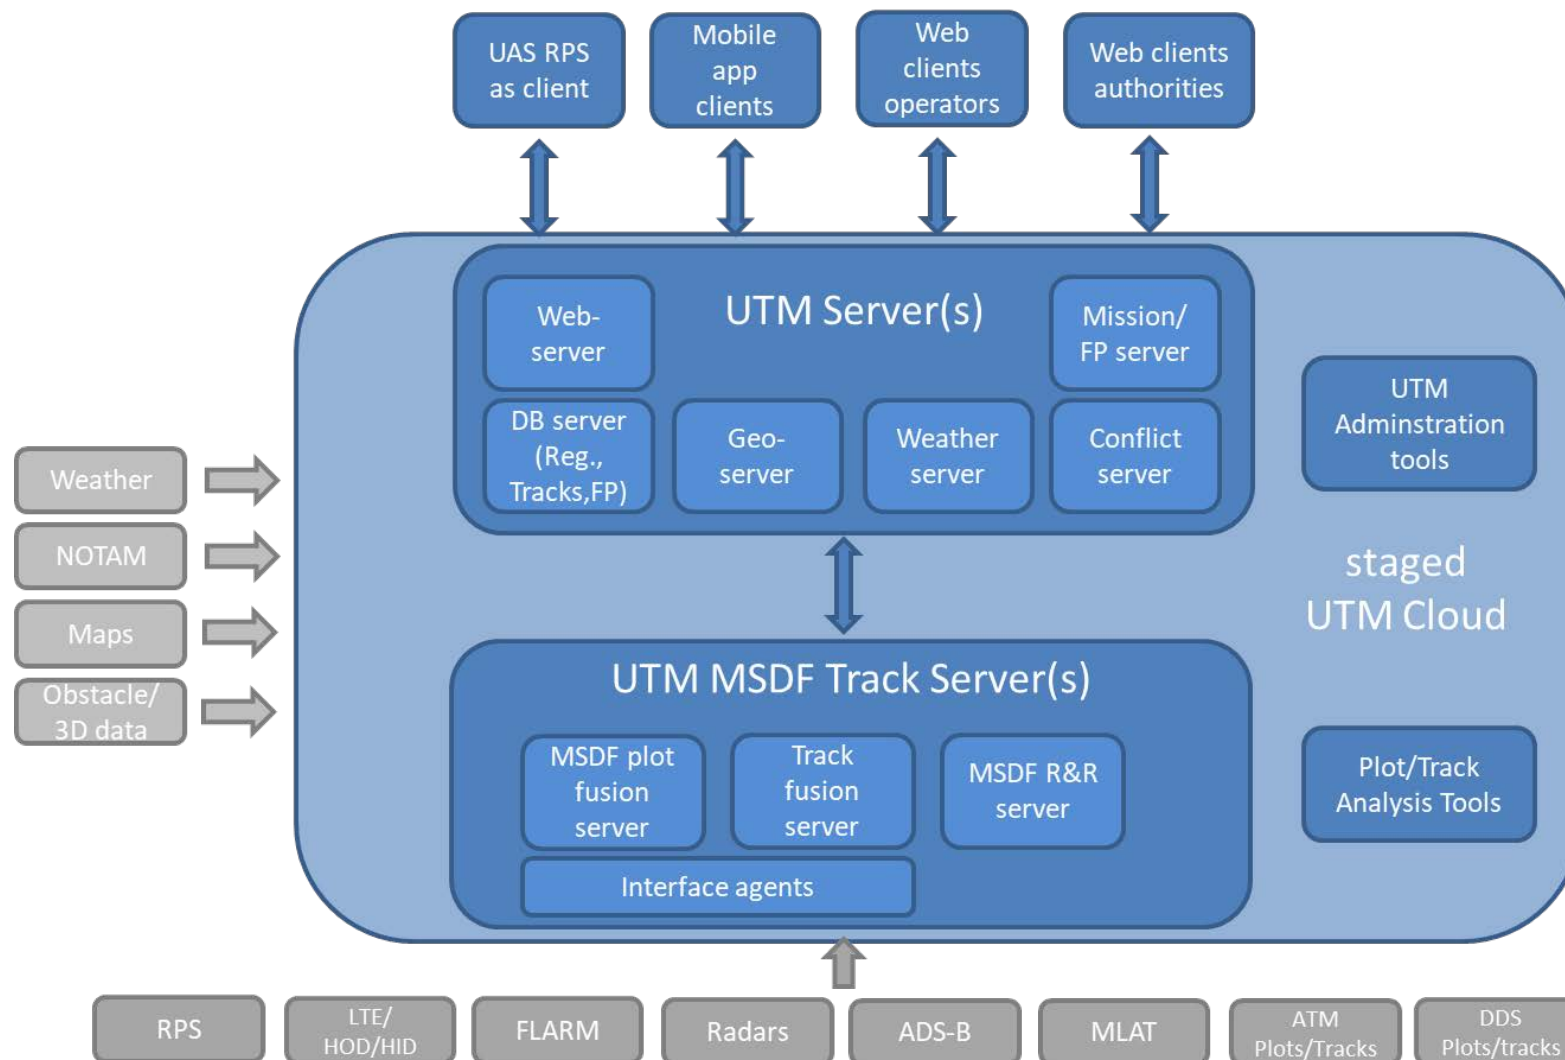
UAS RPS as client

Mobile app clients

Web clients operators

Web clients authorities

Web-server

UTM Server(s)

Mission/ FP server

DB server (Reg., Tracks,FP)

Geo-server

Weather server

Conflict server

UTM Adminstration tools

staged UTM Cloud

Weather

NOTAM

Maps

Obstacle/ 3D data

UTM MSDF Track Server(s)

MSDF plot fusion server

Track fusion server

MSDF R&R server

Interface agents

Plot/Track Analysis Tools

RPS

LTE/ HOD/HID

FLARM

Radars

ADS-B

MLAT

ATM Plots/Tracks

DDS Plots/tracks